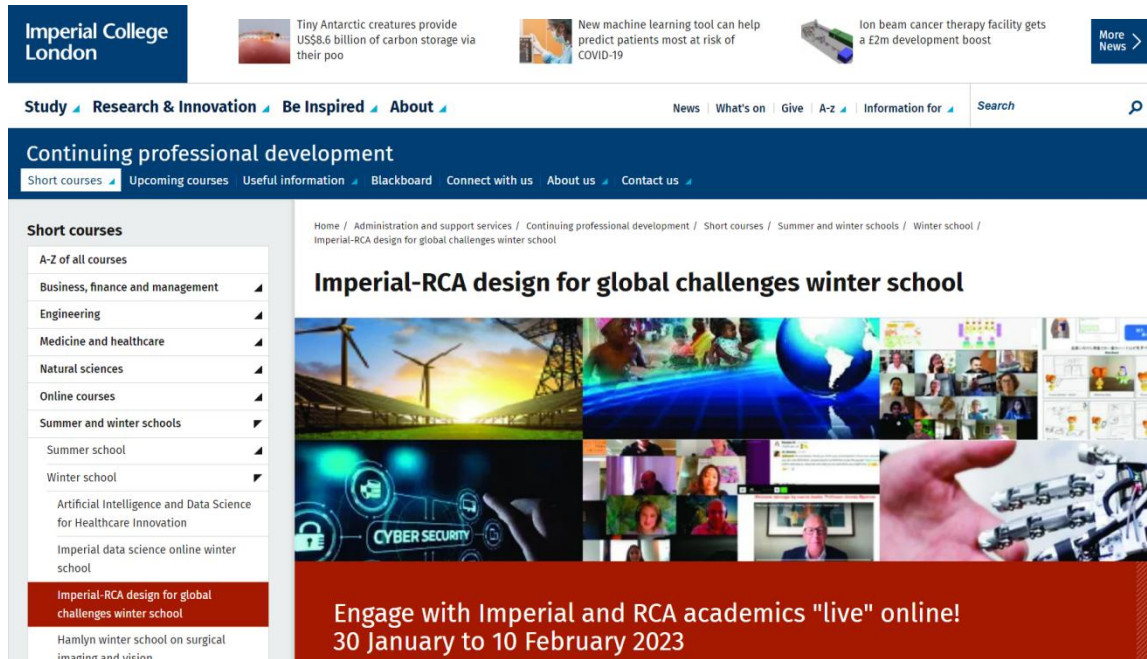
Imperial College London

Tiny Antarctic creatures provide US$8.6 billion of carbon storage via their poo

New machine learning tool can help predict patients most at risk of COVID-19

Ion beam cancer therapy facility gets a £2m development boost

More News

Study Research & Innovation Be Inspired About

News | What's on | Give | A-z | Information for

Search

Continuing professional development

Short courses Upcoming courses Useful information Blackboard Connect with us About us Contact us

Short courses

A-Z of all courses

Business, finance and management

Engineering

Medicine and healthcare

Natural sciences

Online courses

Summer and winter schools

Summer school

Winter school

Artificial Intelligence and Data Science for Healthcare Innovation

Imperial data science online winter school

Imperial-RCA design for global challenges winter school

Hamlyn winter school on surgical imaging and vision

Home / Administration and support services / Continuing professional development / Short courses / Summer and winter schools / Winter school / Imperial-RCA design for global challenges winter school

Imperial-RCA design for global challenges winter school

CYBER SECURITY

Engage with Imperial and RCA academics "live" online!
30 January to 10 February 2023